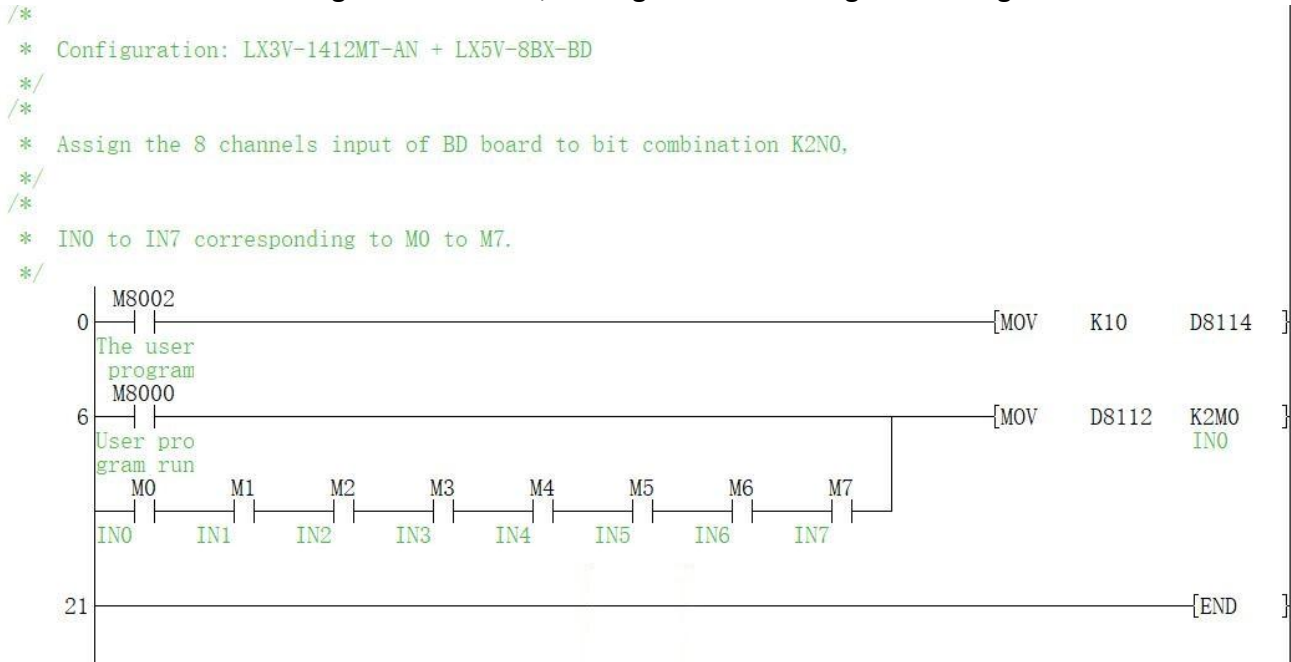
/*
* Configuration: LX3V-1412MT-AN + LX5V-8BX-BD
*/
/*
* Assign the 8 channels input of BD board to bit combination K2N0,
*/
/*
* IN0 to IN7 corresponding to M0 to M7.
*/

0 M8002 The user program [MOV K10 D8114]

6 M8000 User program run [MOV D8112 K2M0 IN0]

M0 IN0 M1 IN1 M2 IN2 M3 IN3 M4 IN4 M5 IN5 M6 IN6 M7 IN7

21 [END]